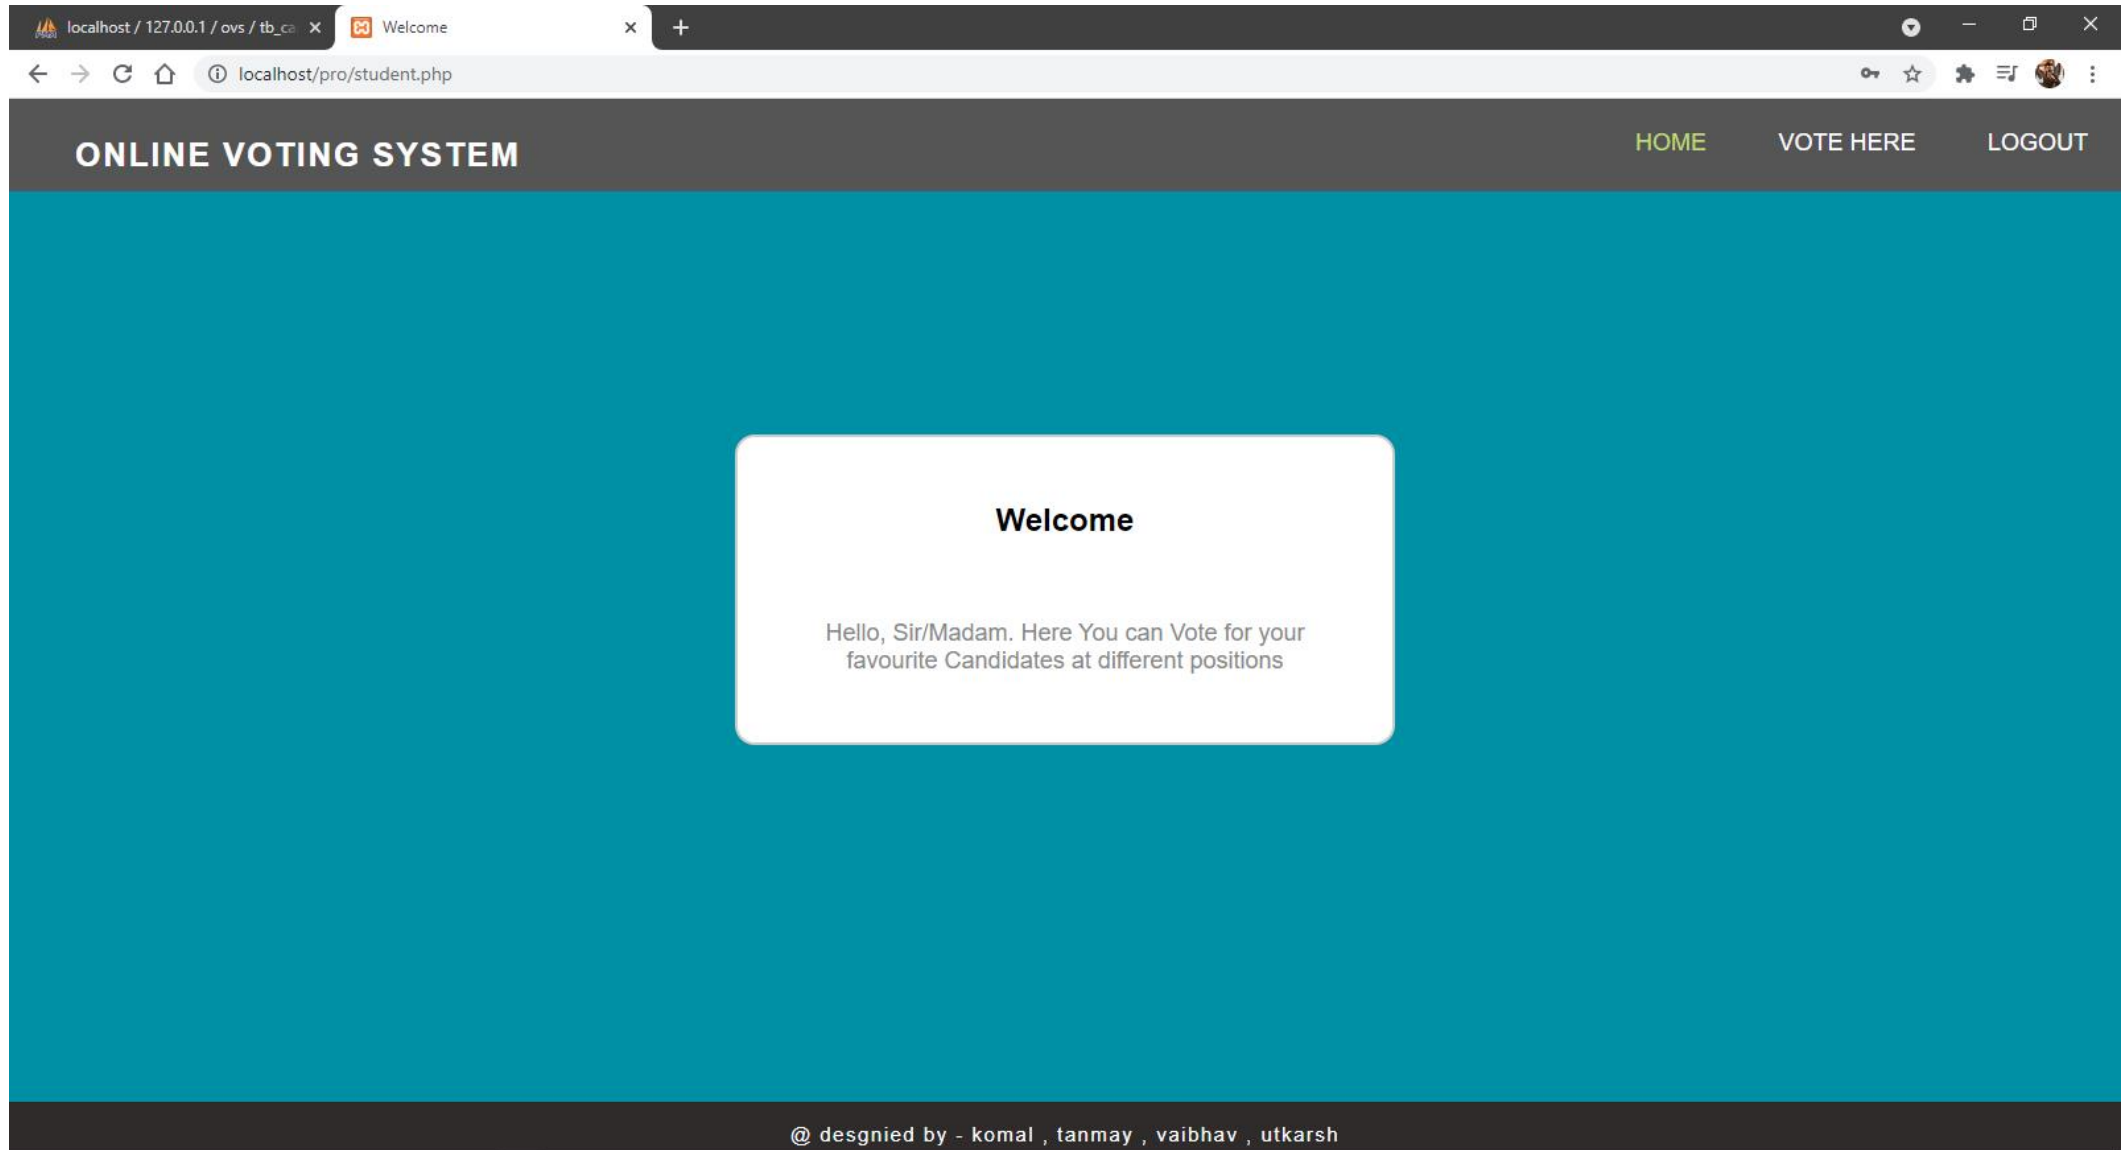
localhost / 127.0.0.1 / ovs / tb_ca ×
Welcome ×
+

localhost/pro/student.php

ONLINE VOTING SYSTEM

HOME VOTE HERE LOGOUT

Welcome

Hello, Sir/Madam. Here You can Vote for your favourite Candidates at different positions

@ desgnied by - komal , tanmay , vaibhav , utkarsh